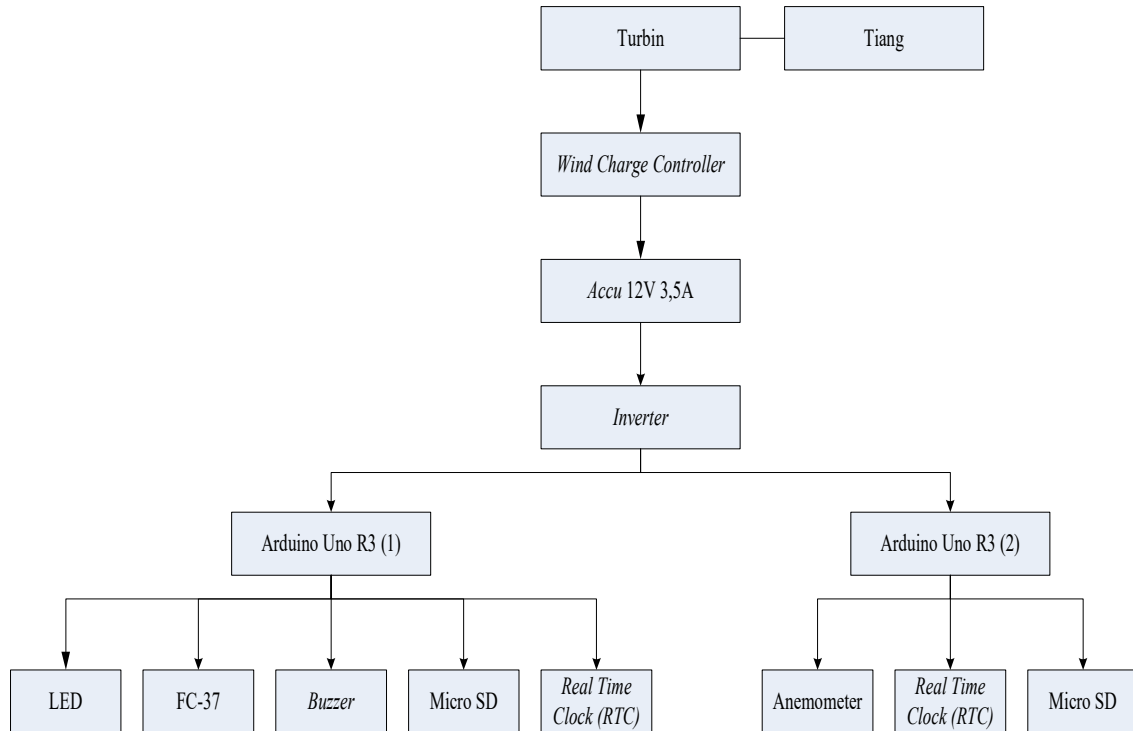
Turbin

Tiang

Wind Charge Controller

Accu 12V 3,5A

Inverter

Arduino Uno R3 (1)

Arduino Uno R3 (2)

LED

FC-37

Buzzer

Micro SD

Real Time Clock (RTC)

Anemometer

Real Time Clock (RTC)

Micro SD